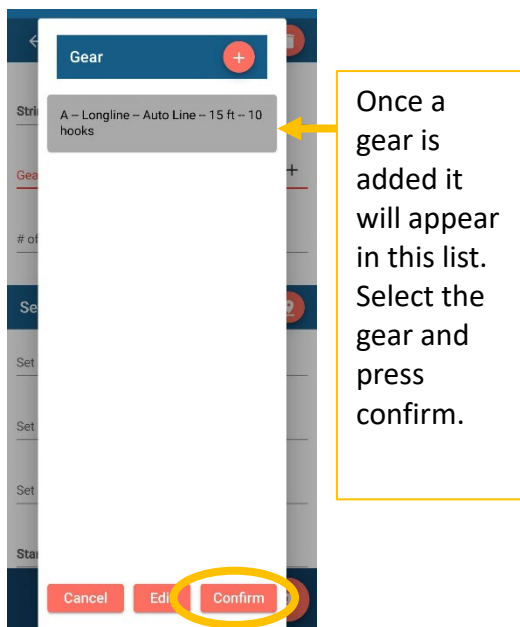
Gear

+

A -- Longline -- Auto Line -- 15 ft -- 10 hooks

Once a gear is added it will appear in this list. Select the gear and press confirm.

Stri

Gea

+

# of

Se

Set

Set

Set

Star

Cancel

Edi

Confirm